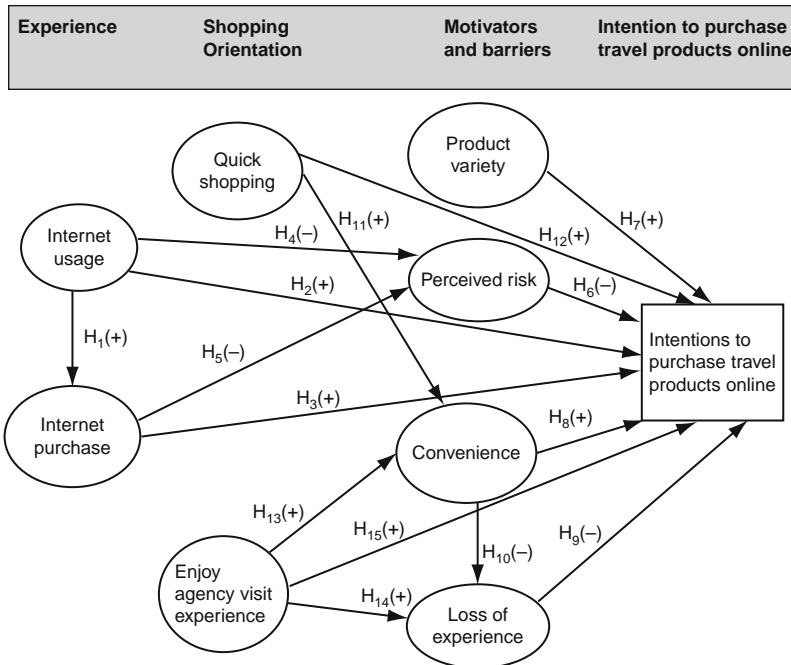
Experience | Shopping Orientation | Motivators and barriers | Intention to purchase travel products online

Quick shopping

Product variety

Internet usage

$H_{11}(+)$

$H_4(–)$

$H_{12}(+)$

$H_7(+)$

Perceived risk

$H_2(+)$

$H_6(–)$

$H_1(+)$

$H_5(–)$

Intentions to purchase travel products online

$H_3(+)$

Internet purchase

$H_8(+)$

Convenience

$H_{13}(+)$

$H_{15}(+)$

$H_9(–)$

$H_{10}(–)$

Enjoy agency visit experience

$H_{14}(+)$

Loss of experience